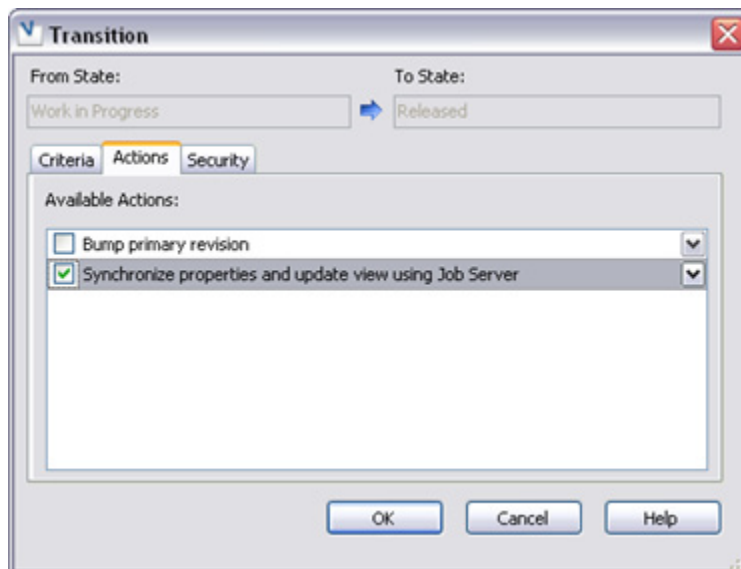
Transition

From State:
Work in Progress

To State:
Released

Criteria
Actions
Security

Available Actions:

Bump primary revision
Synchronize properties and update view using Job Server

OK
Cancel
Help